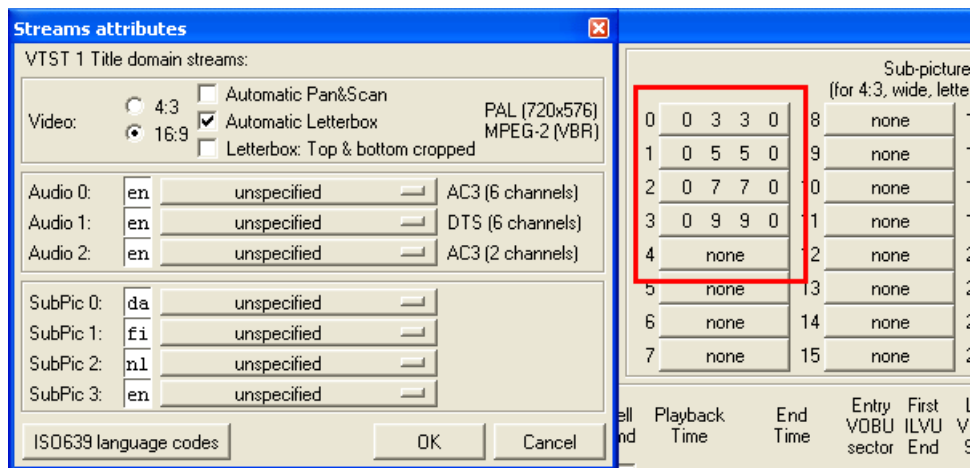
Streams attributes

VTST 1 Title domain streams:

Video: 4:3 16:9 Automatic Pan&Scan Automatic Letterbox Letterbox: Top & bottom cropped PAL (720x576) MPEG-2 (VBR)

Audio 0: en unspecified AC3 (6 channels)
Audio 1: en unspecified DTS (6 channels)
Audio 2: en unspecified AC3 (2 channels)

SubPic 0: da unspecified
SubPic 1: fi unspecified
SubPic 2: nl unspecified
SubPic 3: en unspecified

ISO639 language codes OK Cancel

Sub-picture
(for 4:3, wide, lette

| | | | |
|---|---|---|---|
| 0 | 0 3 3 0 | 8 | none |
| 1 | 0 5 5 0 | 9 | none |
| 2 | 0 7 7 0 | 10 | none |
| 3 | 0 9 9 0 | 11 | none |
| 4 | none | 12 | none |
| 5 | none | 13 | none |
| 6 | none | 14 | none |
| 7 | none | 15 | none |

ell nd Playback Time End Time Entry VOBU sector First ILVU End